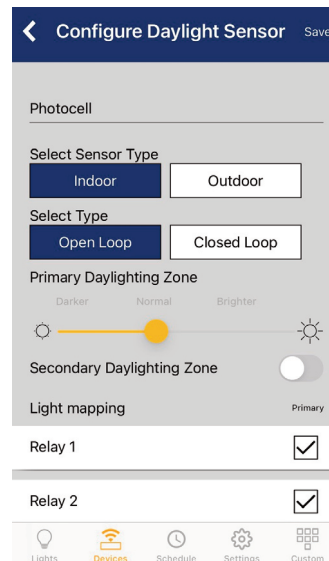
Configure Daylight Sensor Save

Photocell

Select Sensor Type

Indoor Outdoor

Select Type

Open Loop Closed Loop

Primary Daylighting Zone

Darker Normal Brighter

Secondary Daylighting Zone

Light mapping Primary

Relay 1

Relay 2

Lights Devices Schedule Settings Custom